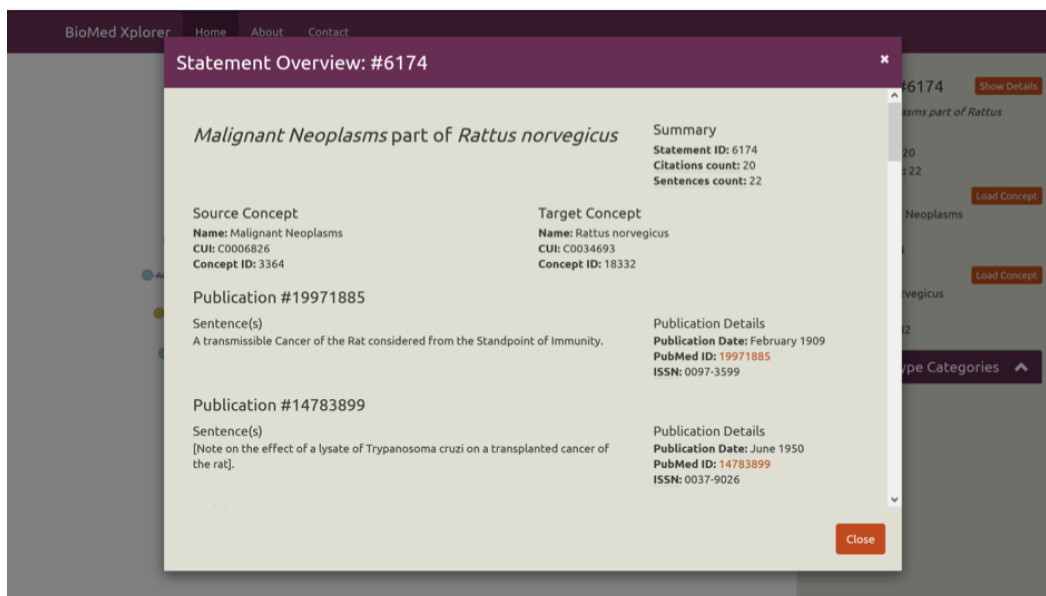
BioMed Xplorer Home About Contact

Statement Overview: #6174

×

*Malignant Neoplasms* part of *Rattus norvegicus*

Summary
**Statement ID:** 6174
**Citations count:** 20
**Sentences count:** 22

Source Concept
**Name:** Malignant Neoplasms
**CUI:** C0006826
**Concept ID:** 3364

Target Concept
**Name:** Rattus norvegicus
**CUI:** C0034693
**Concept ID:** 18332

Publication #19971885

Sentence(s)
A transmissible Cancer of the Rat considered from the Standpoint of Immunity.

Publication Details
**Publication Date:** February 1909
**PubMed ID:** 19971885
**ISSN:** 0097-3599

Publication #14783899

Sentence(s)
[Note on the effect of a lysate of Trypanosoma cruzi on a transplanted cancer of the rat].

Publication Details
**Publication Date:** June 1950
**PubMed ID:** 14783899
**ISSN:** 0037-9026

Close

#6174 Show Details
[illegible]sms part of Rattus
20
22
Load Concept
Neoplasms
Load Concept
rvegicus
2
ype Categories